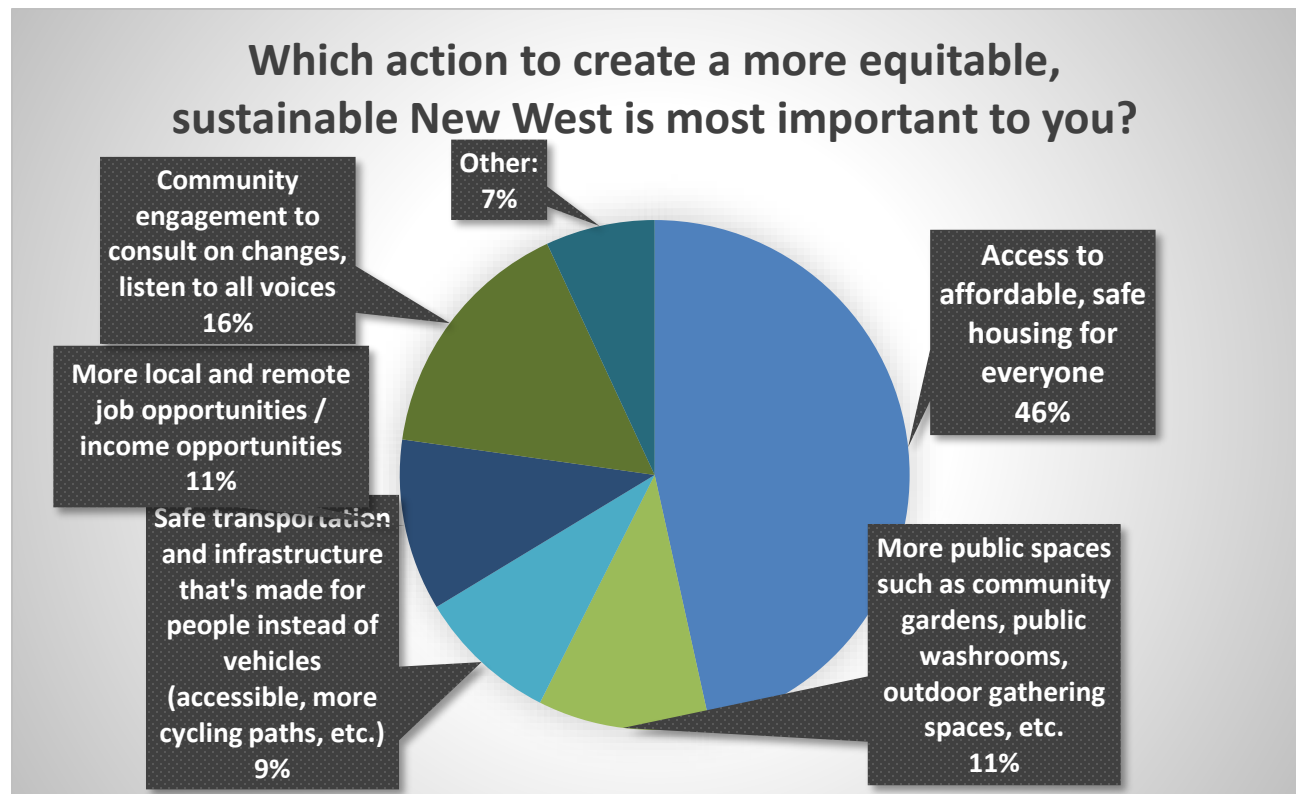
Which action to create a more equitable, sustainable New West is most important to you?

Other: 7%

Community engagement to consult on changes, listen to all voices 16%

Access to affordable, safe housing for everyone 46%

More local and remote job opportunities / income opportunities 11%

Safe transportation and infrastructure that's made for people instead of vehicles (accessible, more cycling paths, etc.) 9%

More public spaces such as community gardens, public washrooms, outdoor gathering spaces, etc. 11%